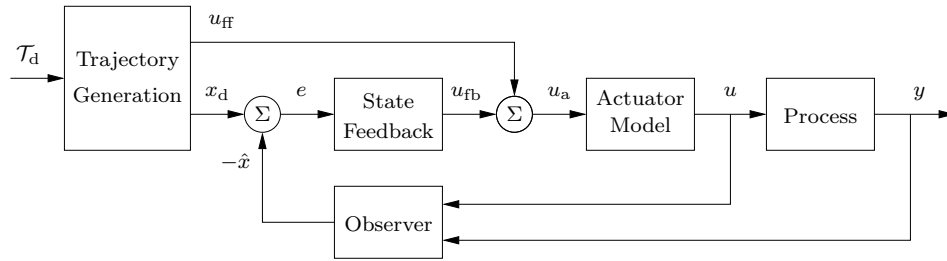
$\mathcal{T}_\mathrm{d}$

Trajectory Generation

$u_\mathrm{ff}$

$x_\mathrm{d}$

$\Sigma$

$e$

$-\hat{x}$

State Feedback

$u_\mathrm{fb}$

$\Sigma$

$u_\mathrm{a}$

Actuator Model

$u$

Process

$y$

Observer